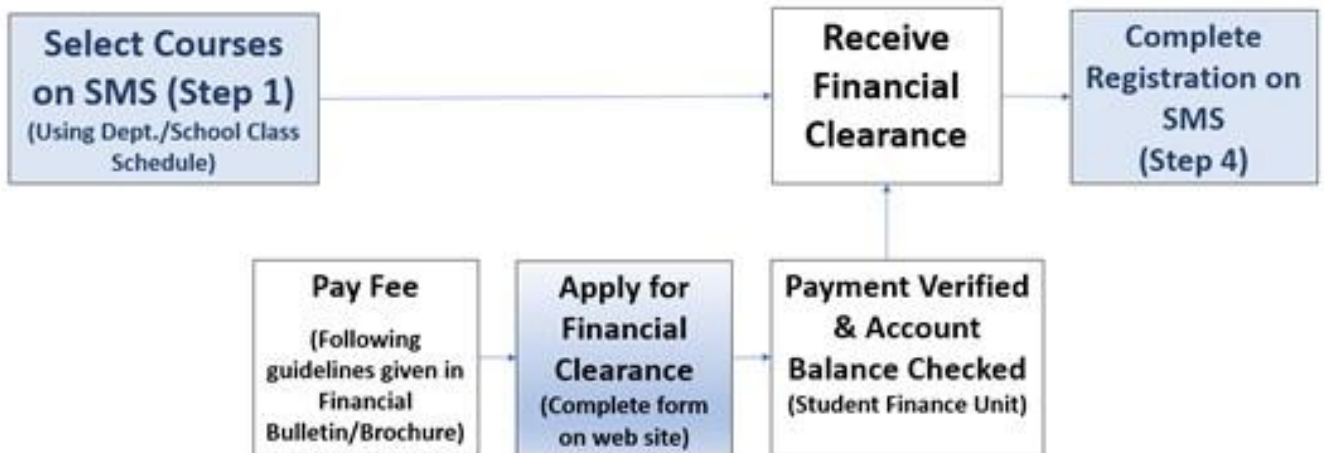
Select Courses on SMS (Step 1)
(Using Dept./School Class Schedule)

Receive Financial Clearance

Complete Registration on SMS
(Step 4)

Pay Fee
(Following guidelines given in Financial Bulletin/Brochure)

Apply for Financial Clearance
(Complete form on web site)

Payment Verified & Account Balance Checked
(Student Finance Unit)